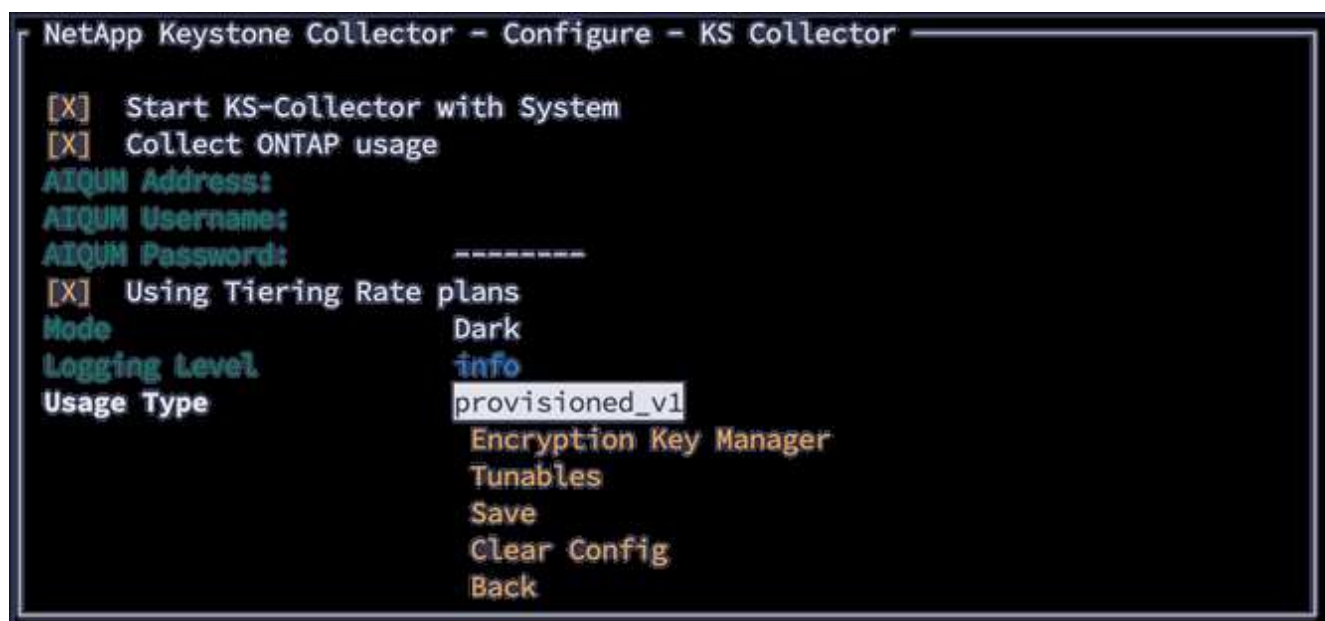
NetApp Keystone Collector - Configure - KS Collector

[X] Start KS-Collector with System
[X] Collect ONTAP usage
AIQUM Address:
AIQUM Username:
AIQUM Password: --------
[X] Using Tiering Rate plans
Mode Dark
Logging Level info
Usage Type provisioned_v1
Encryption Key Manager
Tunables
Save
Clear Config
Back